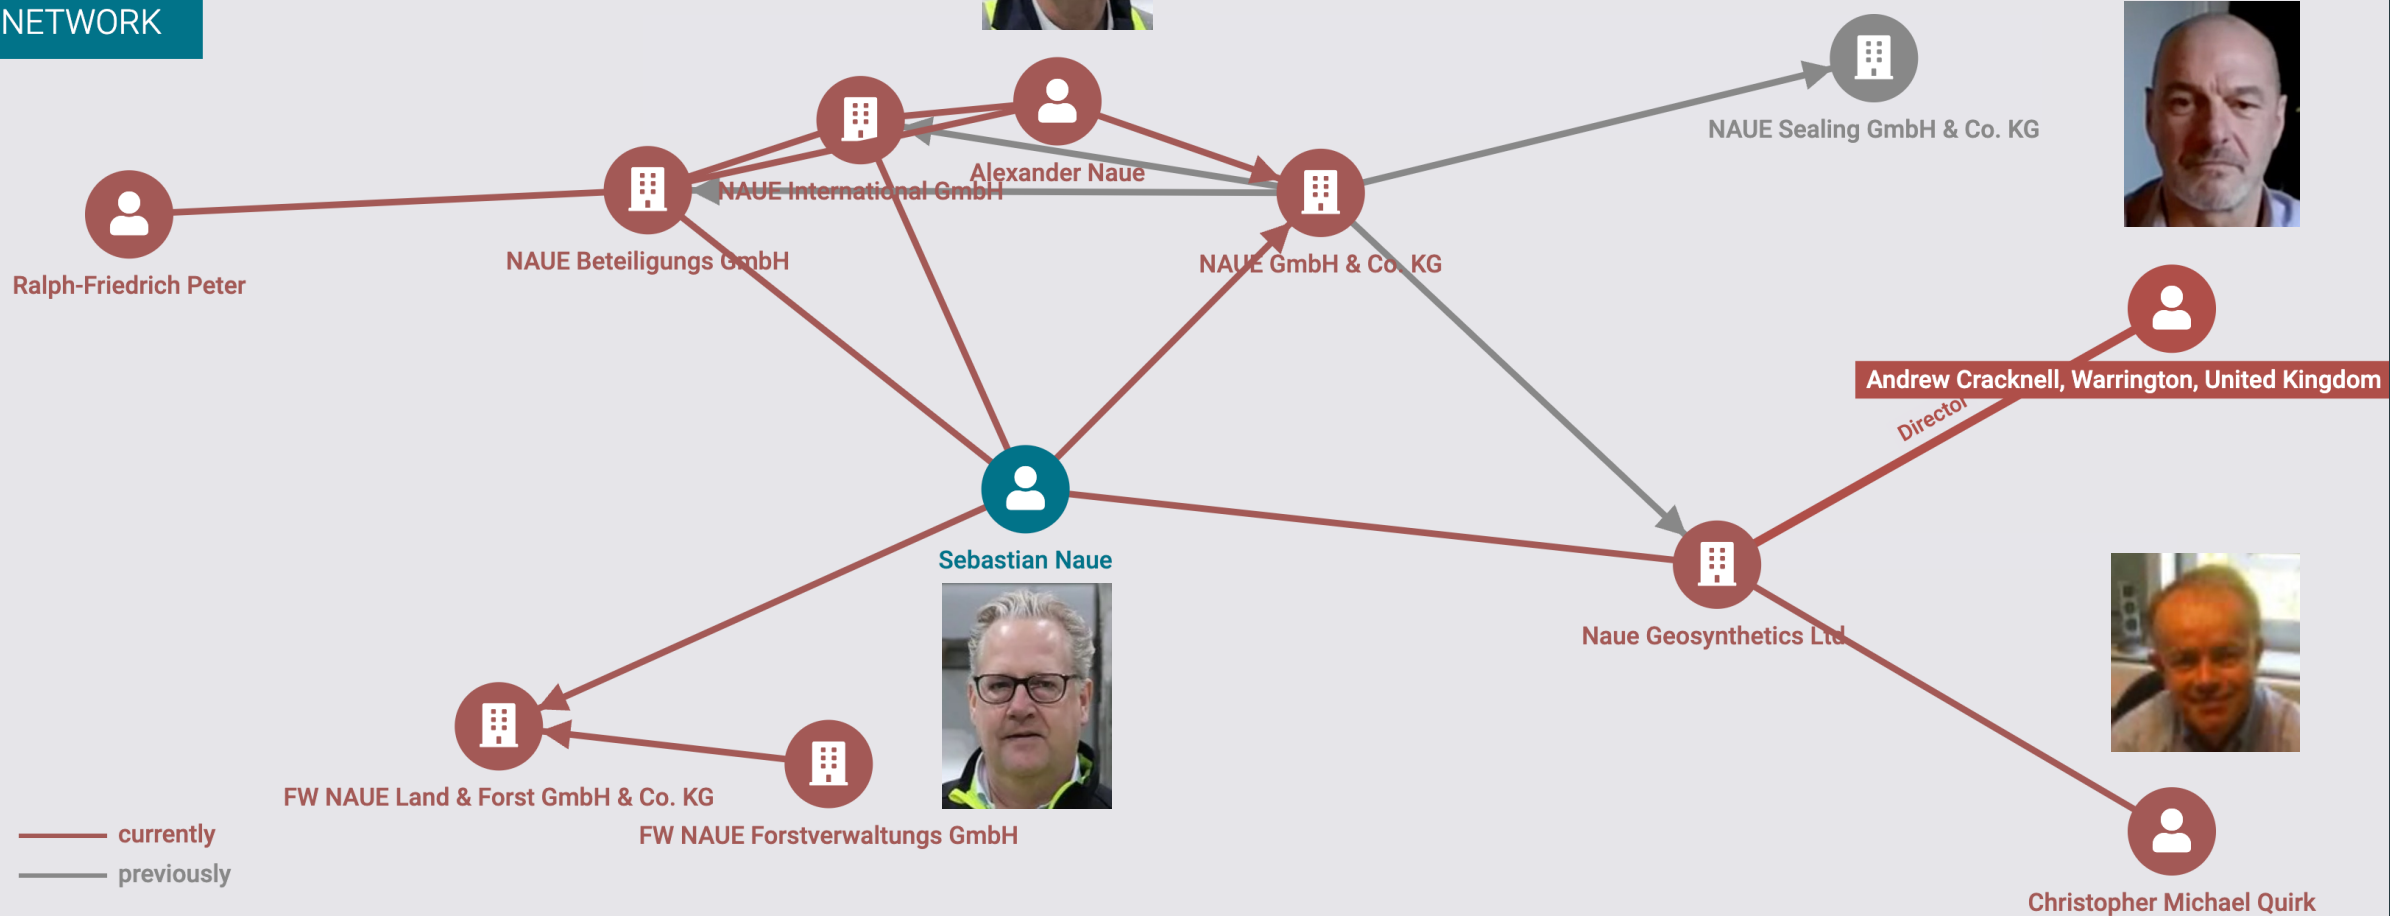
NETWORK

Alexander Naue

NAUE International GmbH

NAUE Sealing GmbH & Co. KG

Ralph-Friedrich Peter

NAUE Beteiligungs GmbH

NAUE GmbH & Co. KG

Andrew Cracknell, Warrington, United Kingdom

Director

Sebastian Naue

Naue Geosynthetics Ltd

FW NAUE Land & Forst GmbH & Co. KG

FW NAUE Forstverwaltungs GmbH

currently

previously

Christopher Michael Quirk